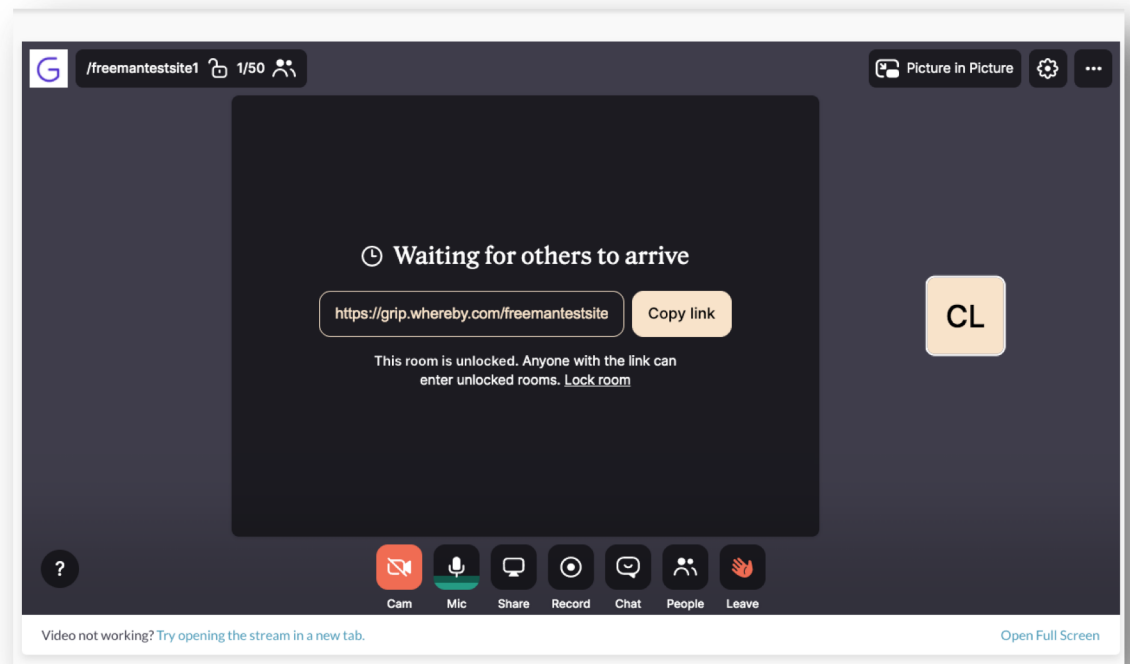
G /freemantestsite1 1/50

Picture in Picture

Waiting for others to arrive

https://grip.whereby.com/freemantestsite

Copy link

This room is unlocked. Anyone with the link can enter unlocked rooms. Lock room

CL

?

Cam Mic Share Record Chat People Leave

Video not working? Try opening the stream in a new tab.

Open Full Screen